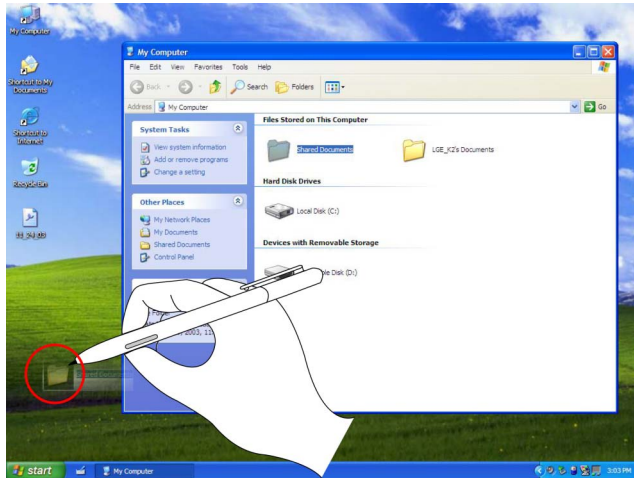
My Computer

Shortcut to My Documents

Shortcut to Internet

Recycle Bin

11_34_03

My Computer

File Edit View Favorites Tools Help

Back Search Folders

Address My Computer Go

System Tasks

View system information
Add or remove programs
Change a setting

Other Places

My Network Places
My Documents
Shared Documents
Control Panel

2003, 11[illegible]

Files Stored on This Computer

Shared Documents

LGE_K2's Documents

Hard Disk Drives

Local Disk (C:)

Devices with Removable Storage

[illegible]ble Disk (D:)

start My Computer 3:03 PM